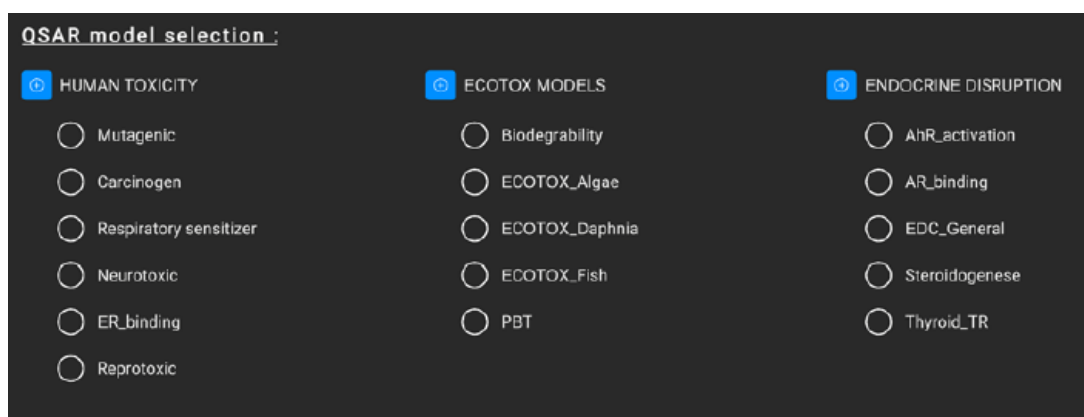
QSAR model selection :

HUMAN TOXICITY

Mutagenic

Carcinogen

Respiratory sensitizer

Neurotoxic

ER_binding

Reprotoxic

ECOTOX MODELS

Biodegrability

ECOTOX_Algae

ECOTOX_Daphnia

ECOTOX_Fish

PBT

ENDOCRINE DISRUPTION

AhR_activation

AR_binding

EDC_General

Steroidogenese

Thyroid_TR